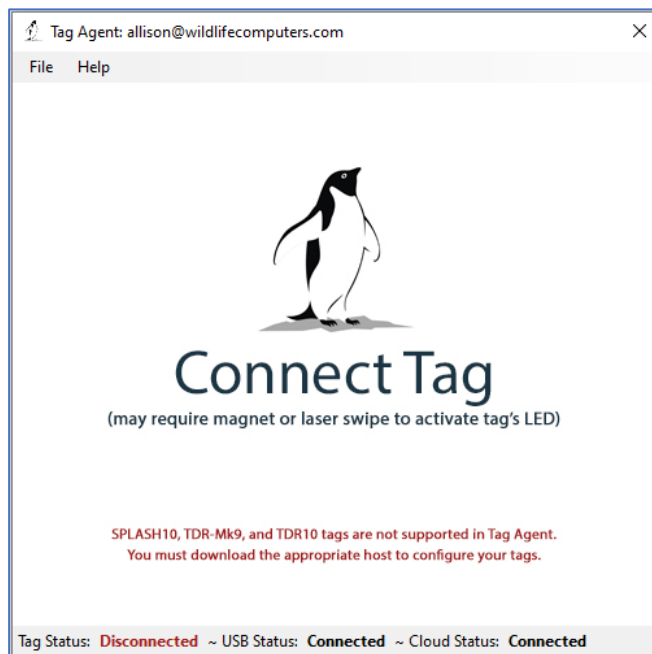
Tag Agent: allison@wildlifecomputers.com

File Help

Connect Tag

(may require magnet or laser swipe to activate tag's LED)

SPLASH10, TDR-Mk9, and TDR10 tags are not supported in Tag Agent. You must download the appropriate host to configure your tags.

Tag Status: Disconnected ~ USB Status: Connected ~ Cloud Status: Connected